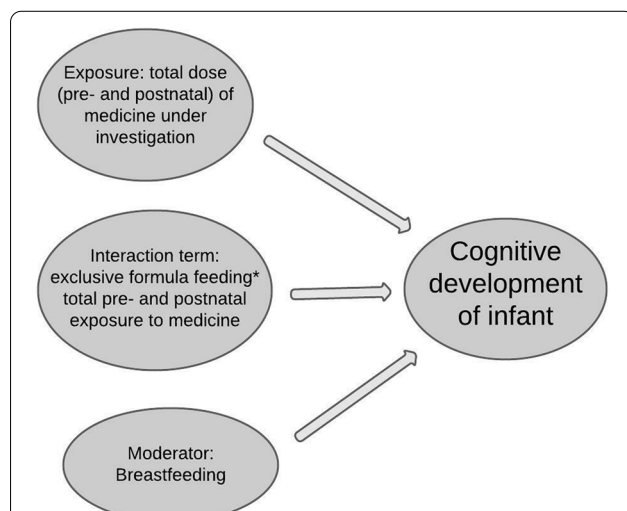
Exposure: total dose (pre- and postnatal) of medicine under investigation

Interaction term: exclusive formula feeding* total pre- and postnatal exposure to medicine

Moderator: Breastfeeding

Cognitive development of infant